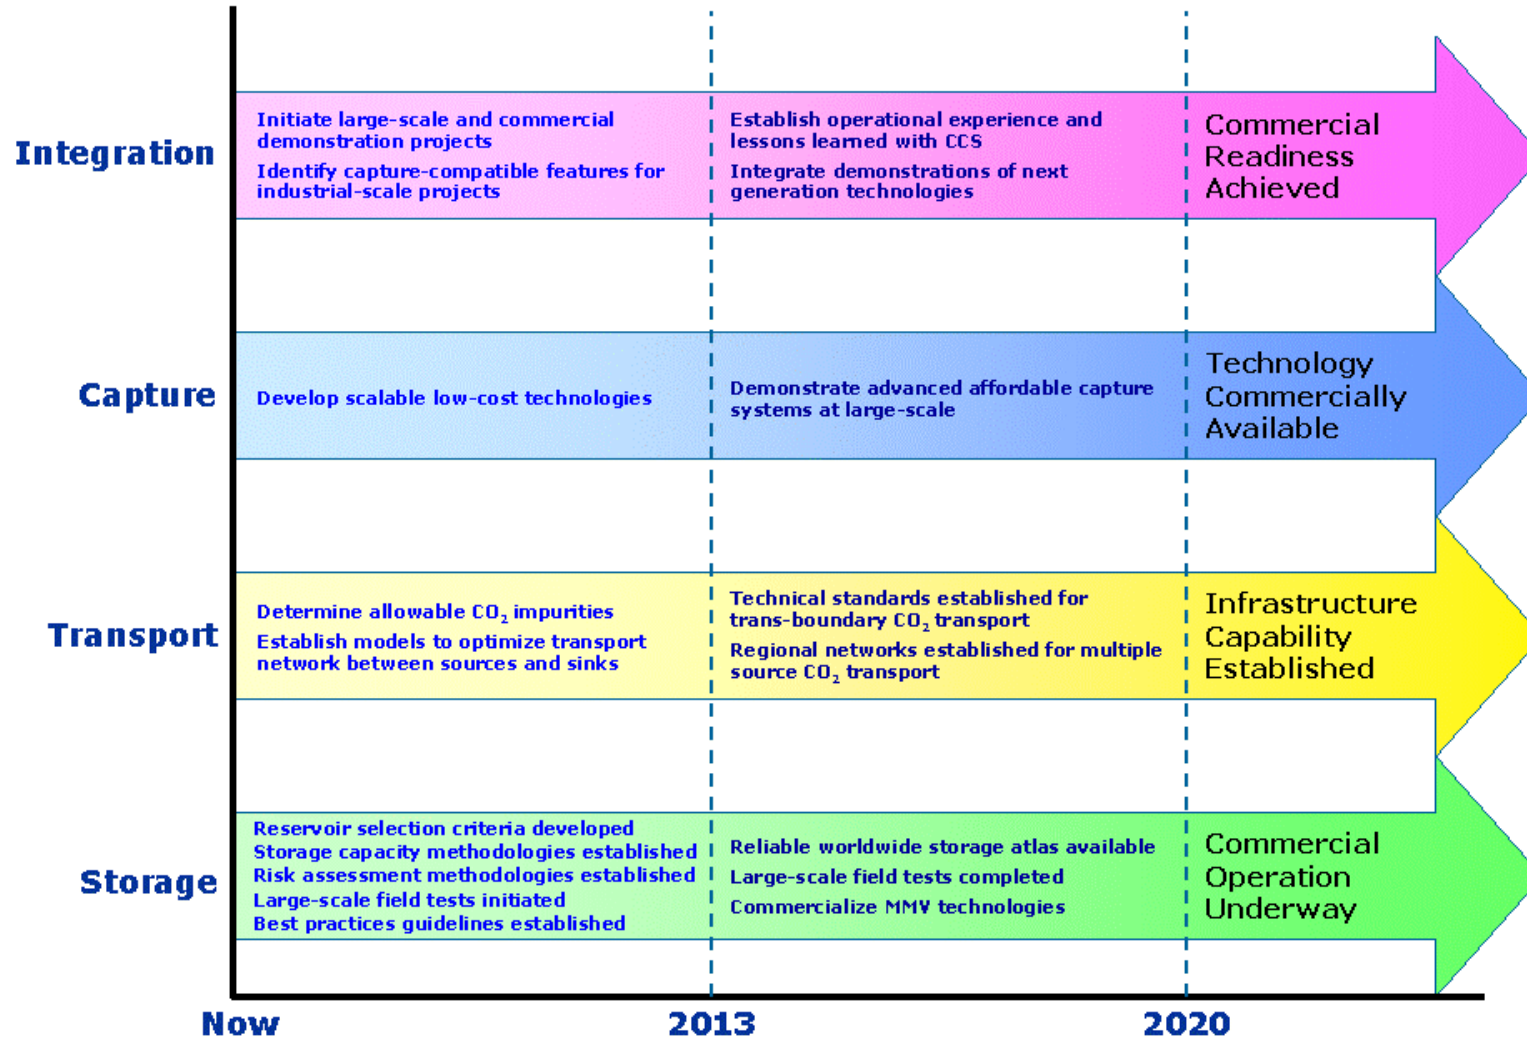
Integration

Initiate large-scale and commercial demonstration projects

Identify capture-compatible features for industrial-scale projects

Establish operational experience and lessons learned with CCS

Integrate demonstrations of next generation technologies

Commercial Readiness Achieved

Capture

Develop scalable low-cost technologies

Demonstrate advanced affordable capture systems at large-scale

Technology Commercially Available

Transport

Determine allowable $CO_2$ impurities

Establish models to optimize transport network between sources and sinks

Technical standards established for trans-boundary $CO_2$ transport

Regional networks established for multiple source $CO_2$ transport

Infrastructure Capability Established

Storage

Reservoir selection criteria developed
Storage capacity methodologies established
Risk assessment methodologies established
Large-scale field tests initiated
Best practices guidelines established

Reliable worldwide storage atlas available

Large-scale field tests completed

Commercialize MMV technologies

Commercial Operation Underway

Now

2013

2020